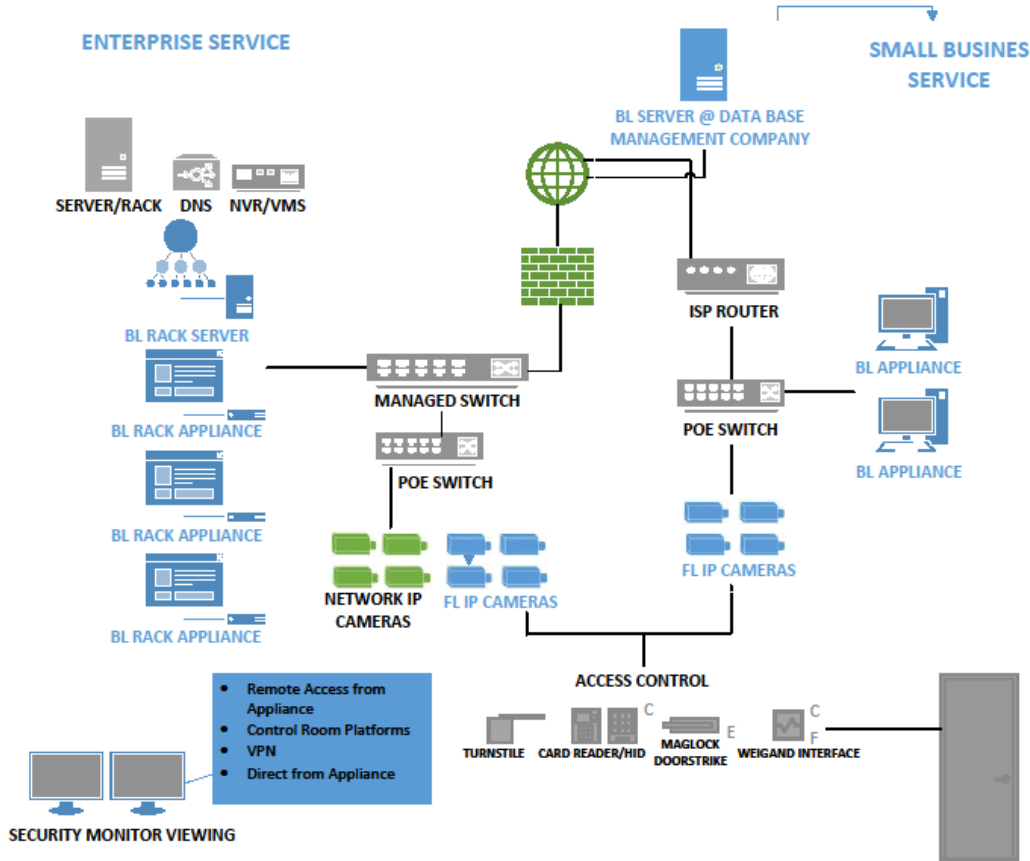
ENTERPRISE SERVICE

SMALL BUSINES SERVICE

BL SERVER @ DATA BASE MANAGEMENT COMPANY

SERVER/RACK DNS NVR/VMS

BL RACK SERVER

ISP ROUTER

BL APPLIANCE

MANAGED SWITCH

BL RACK APPLIANCE

POE SWITCH

BL APPLIANCE

POE SWITCH

BL RACK APPLIANCE

NETWORK IP CAMERAS

FL IP CAMERAS

FL IP CAMERAS

BL RACK APPLIANCE

ACCESS CONTROL

- Remote Access from Appliance
- Control Room Platforms
- VPN
- Direct from Appliance

C

E

C

F

TURNSTILE CARD READER/HID MAGLOCK DOORSTRIKE WEIGAND INTERFACE

SECURITY MONITOR VIEWING